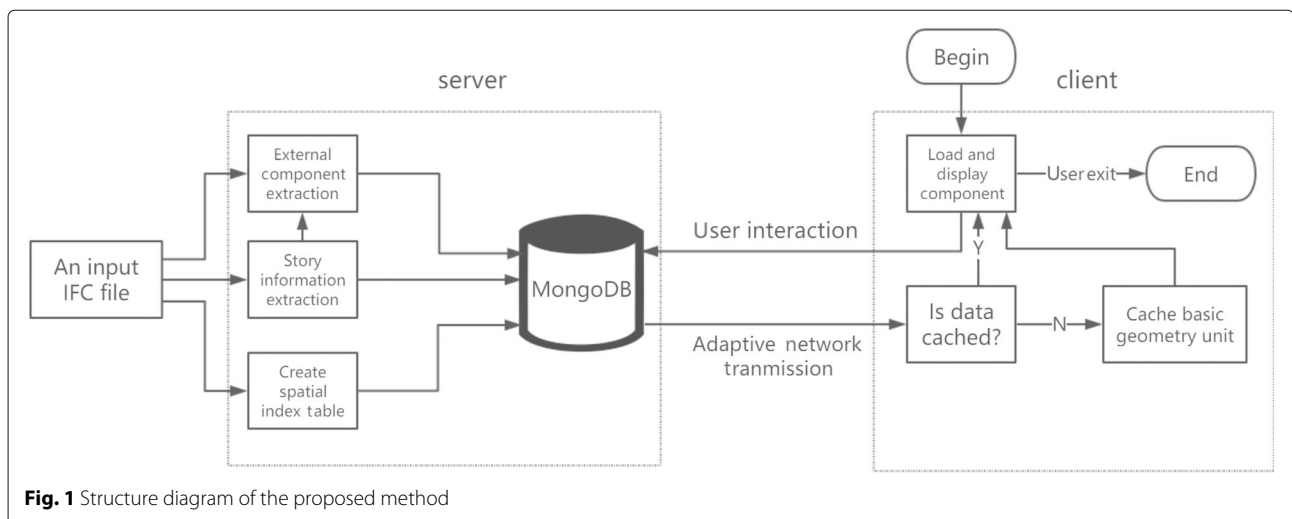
server

client

Begin

External component extraction

Load and display component

User exit

End

User interaction

Y

An input IFC file

Story information extraction

MongoDB

Is data cached?

N

Cache basic geometry unit

Adaptive network tranmission

Create spatial index table

**Fig. 1** Structure diagram of the proposed method